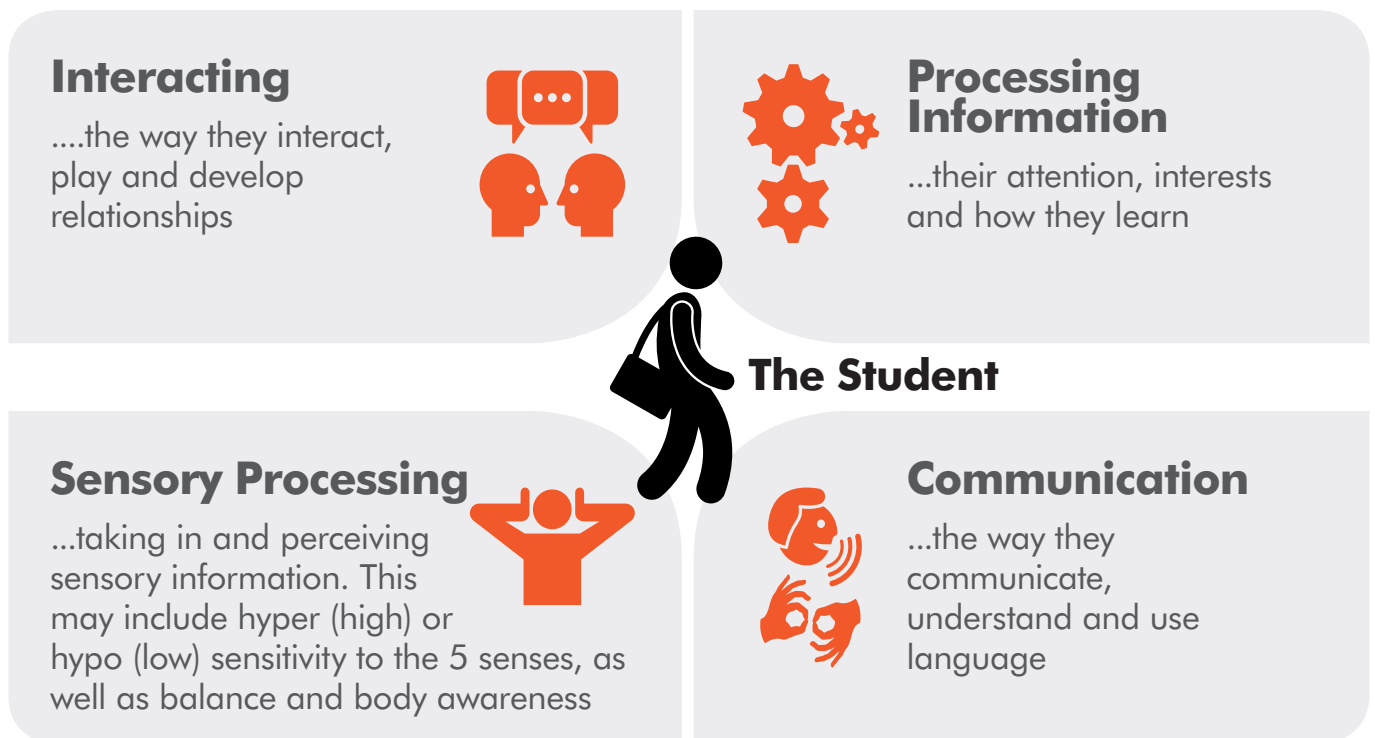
Interacting

....the way they interact, play and develop relationships

Processing Information

...their attention, interests and how they learn

The Student

Sensory Processing

...taking in and perceiving sensory information. This may include hyper (high) or hypo (low) sensitivity to the 5 senses, as well as balance and body awareness

Communication

...the way they communicate, understand and use language